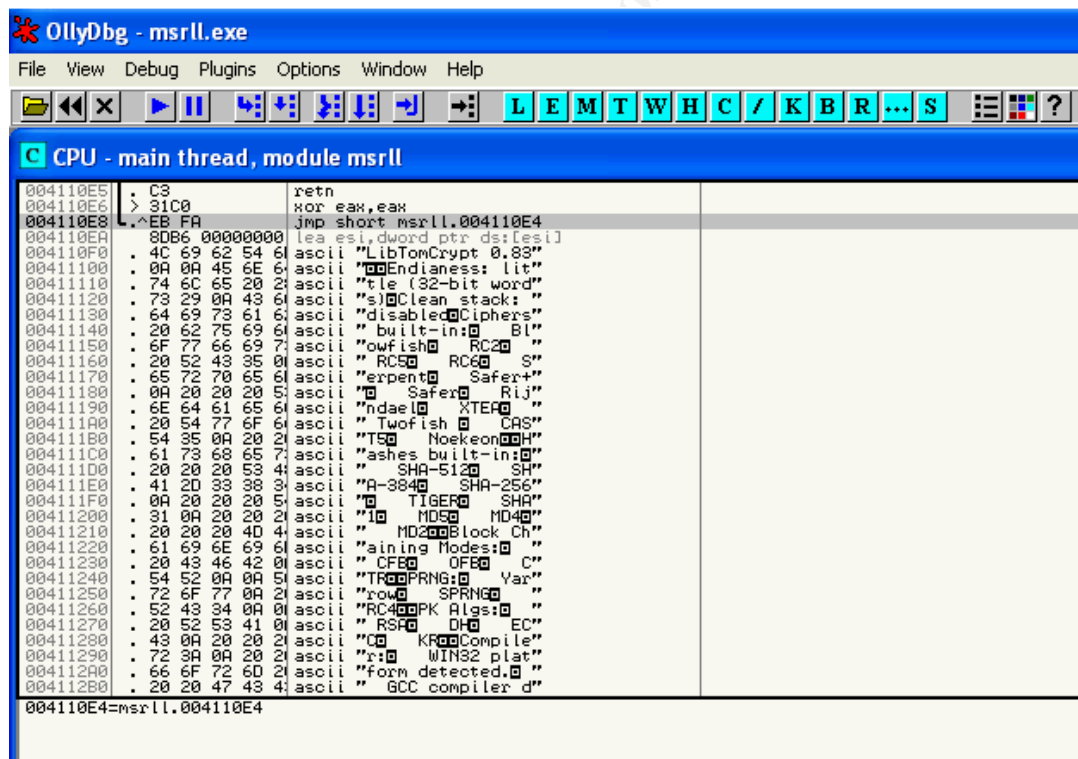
OllyDbg - msrll.exe

File View Debug Plugins Options Window Help

L E M T W H C / K B R ... S

C CPU - main thread, module msrll

| | | |
|---|---|---|
| 004110E5 | . C3 | retn |
| 004110E6 | > 31C0 | xor eax,eax |
| 004110E8 | .^EB FA | jmp short msrll.004110E4 |
| 004110EA | 8DB6 00000000 | lea esi,dword ptr ds:[esi] |
| 004110F0 | . 4C 69 62 54 6 | ascii "LibTomCrypt 0.83" |
| 00411100 | . 0A 0A 45 6E 6 | ascii "□□Endianess: lit" |
| 00411110 | . 74 6C 65 20 2 | ascii "tle (32-bit word" |
| 00411120 | . 73 29 0A 43 6 | ascii "s)□Clean stack: " |
| 00411130 | . 64 69 73 61 6 | ascii "disabled□Ciphers" |
| 00411140 | . 20 62 75 69 6 | ascii " built-in:□ Bl" |
| 00411150 | . 6F 77 66 69 7 | ascii "owfish□ RC2□ " |
| 00411160 | . 20 52 43 35 0 | ascii " RC5□ RC6□ S" |
| 00411170 | . 65 72 70 65 6 | ascii "erpent□ Safer+" |
| 00411180 | . 0A 20 20 20 5 | ascii "□ Safer□ Rij" |
| 00411190 | . 6E 64 61 65 6 | ascii "ndael□ XTEA□ " |
| 004111A0 | . 20 54 77 6F 6 | ascii " Twofish □ CAS" |
| 004111B0 | . 54 35 0A 20 2 | ascii "T5□ Noekeon□□H" |
| 004111C0 | . 61 73 68 65 7 | ascii "ashes built-in:□" |
| 004111D0 | . 20 20 20 53 4 | ascii " SHA-512□ SH" |
| 004111E0 | . 41 2D 33 38 3 | ascii "A-384□ SHA-256" |
| 004111F0 | . 0A 20 20 20 5 | ascii "□ TIGER□ SHA" |
| 00411200 | . 31 0A 20 20 2 | ascii "1□ MD5□ MD4□" |
| 00411210 | . 20 20 20 4D 4 | ascii " MD2□□Block Ch" |
| 00411220 | . 61 69 6E 69 6 | ascii "aining Modes:□ " |
| 00411230 | . 20 43 46 42 0 | ascii " CFB□ OFB□ C" |
| 00411240 | . 54 52 0A 0A 5 | ascii "TR□□PRNG:□ Yar" |
| 00411250 | . 72 6F 77 0A 2 | ascii "row□ SPRNG□ " |
| 00411260 | . 52 43 34 0A 0 | ascii "RC4□□PK Algs:□ " |
| 00411270 | . 20 52 53 41 0 | ascii " RSA□ DH□ EC" |
| 00411280 | . 43 0A 20 20 2 | ascii "C□ KR□□Compile" |
| 00411290 | . 72 3A 0A 20 2 | ascii "r:□ WIN32 plat" |
| 004112A0 | . 66 6F 72 6D 2 | ascii "form detected.□ " |
| 004112B0 | . 20 20 47 43 4 | ascii " GCC compiler d" |

004110E4=msrll.004110E4